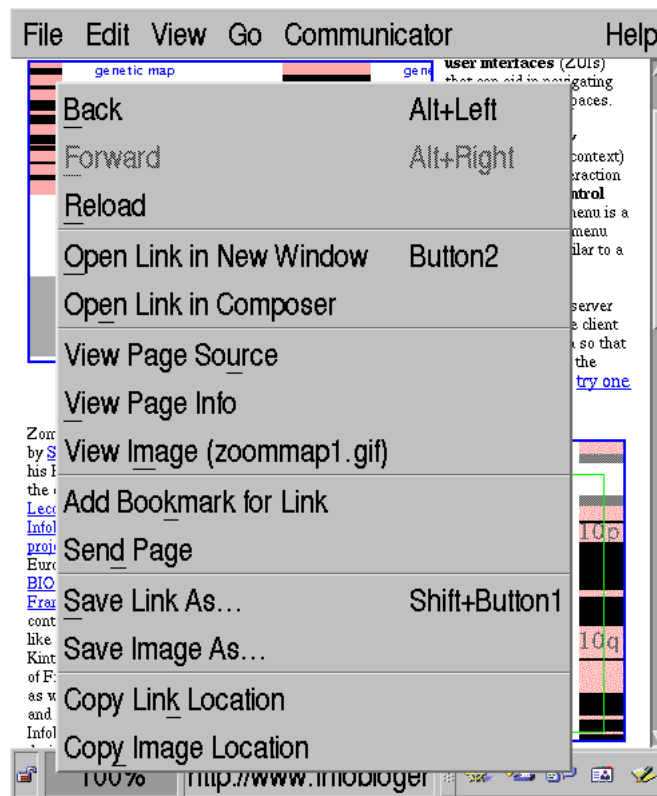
File Edit View Go Communicator Help

genetic map gene

user interfaces (ZUIs) that can aid in navigating spaces.

context) eraction ntrol menu is a menu ilar to a

server client so that the try one

Zoo by S his the Lec Info proj Euro BIO Fran cont like Kint of F as and Info

10p

10q

Back Alt+Left
Forward Alt+Right
Reload
Open Link in New Window Button2
Open Link in Composer
View Page Source
View Page Info
View Image (zoommap1.gif)
Add Bookmark for Link
Send Page
Save Link As... Shift+Button1
Save Image As...
Copy Link Location
Copy Image Location

100% http://www.infobioger